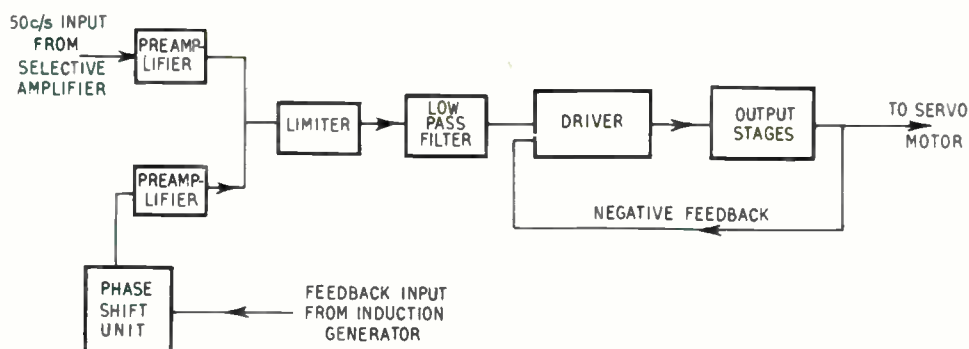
50c/s INPUT FROM SELECTIVE AMPLIFIER

PREAMPLIFIER

PREAMPLIFIER

LIMITER

LOW PASS FILTER

DRIVER

OUTPUT STAGES

TO SERVO MOTOR

NEGATIVE FEEDBACK

PHASE SHIFT UNIT

FEEDBACK INPUT FROM INDUCTION GENERATOR